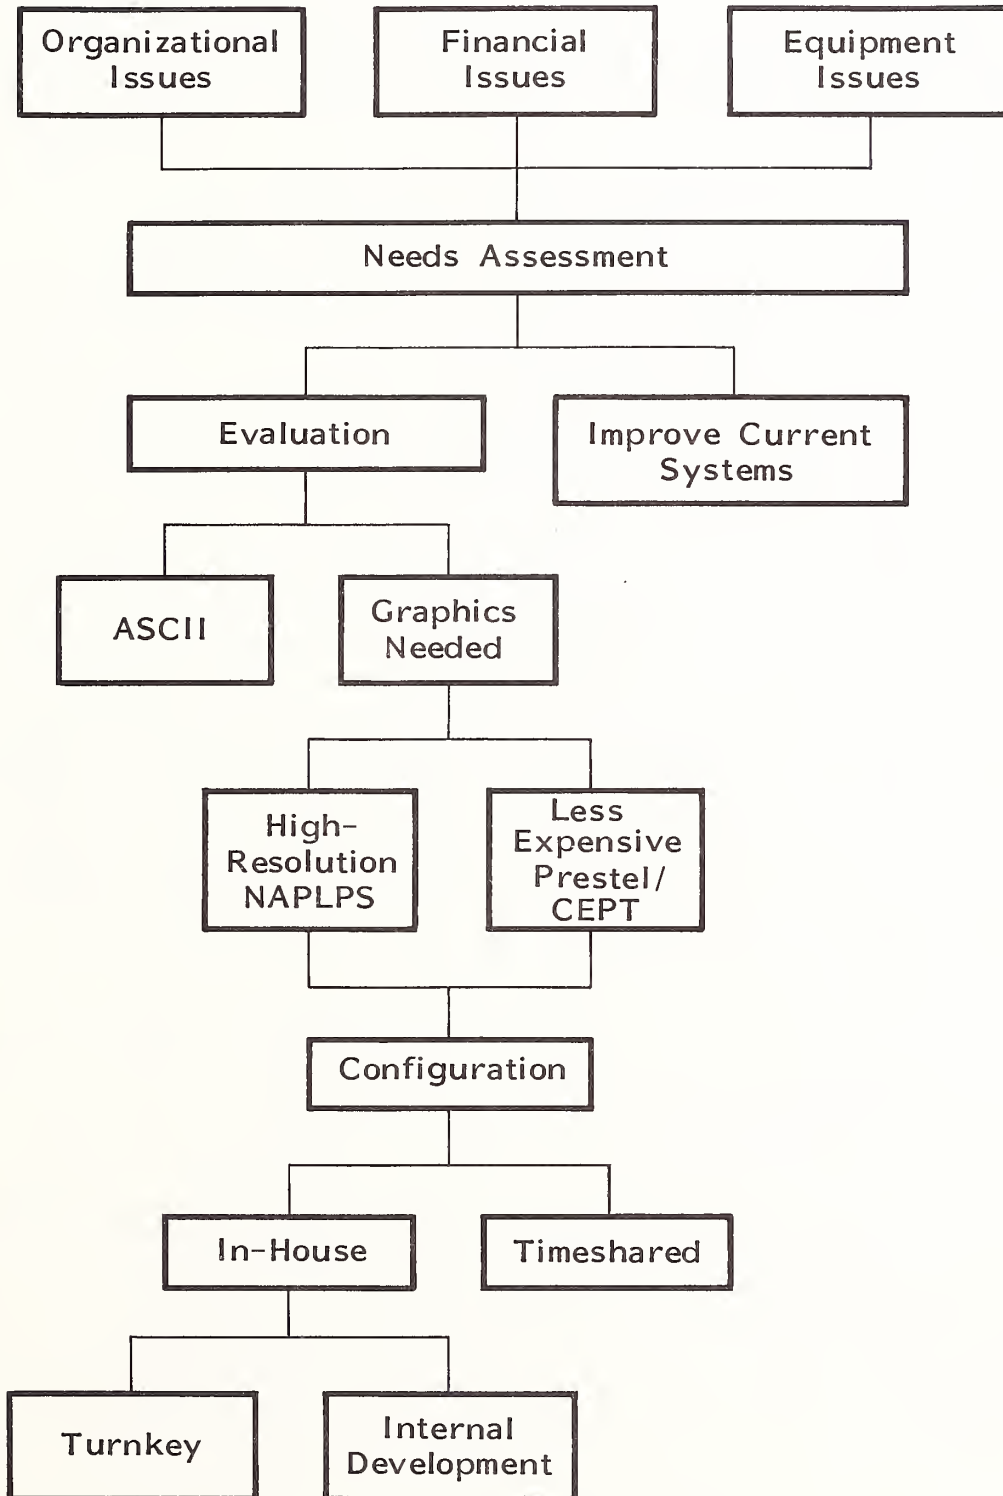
Organizational Issues

Financial Issues

Equipment Issues

Needs Assessment

Evaluation

Improve Current Systems

ASCII

Graphics Needed

High-Resolution NAPLPS

Less Expensive Prestel/ CEPT

Configuration

In-House

Timeshared

Turnkey

Internal Development